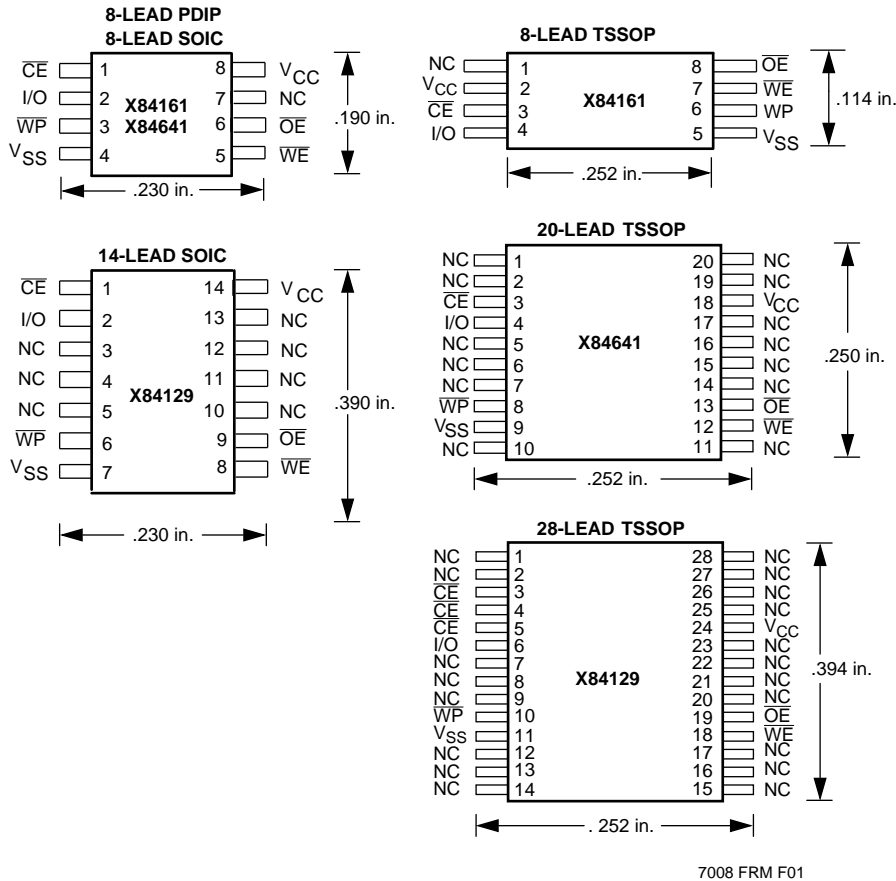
8-LEAD PDIP
8-LEAD SOIC

$\overline{CE}$ 1
I/O 2
$\overline{WP}$ 3
$V_{SS}$ 4
X84161
X84641
8 $V_{CC}$
7 NC
6 $\overline{OE}$
5 $\overline{WE}$
.190 in.
.230 in.

8-LEAD TSSOP

NC 1
$V_{CC}$ 2
$\overline{CE}$ 3
I/O 4
X84161
8 $\overline{OE}$
7 $\overline{WE}$
6 WP
5 $V_{SS}$
.114 in.
.252 in.

14-LEAD SOIC

$\overline{CE}$ 1
I/O 2
NC 3
NC 4
NC 5
$\overline{WP}$ 6
$V_{SS}$ 7
X84129
14 $V_{CC}$
13 NC
12 NC
11 NC
10 NC
9 $\overline{OE}$
8 $\overline{WE}$
.390 in.
.230 in.

20-LEAD TSSOP

NC 1
NC 2
$\overline{CE}$ 3
I/O 4
NC 5
NC 6
NC 7
$\overline{WP}$ 8
$V_{SS}$ 9
NC 10
X84641
20 NC
19 NC
18 $V_{CC}$
17 NC
16 NC
15 NC
14 NC
13 $\overline{OE}$
12 $\overline{WE}$
11 NC
.250 in.
.252 in.

28-LEAD TSSOP

NC 1
NC 2
$\overline{CE}$ 3
$\overline{CE}$ 4
$\overline{CE}$ 5
I/O 6
NC 7
NC 8
NC 9
$\overline{WP}$ 10
$V_{SS}$ 11
NC 12
NC 13
NC 14
X84129
28 NC
27 NC
26 NC
25 NC
24 $V_{CC}$
23 NC
22 NC
21 NC
20 NC
19 $\overline{OE}$
18 $\overline{WE}$
17 NC
16 NC
15 NC
.394 in.
. 252 in.

7008 FRM F01